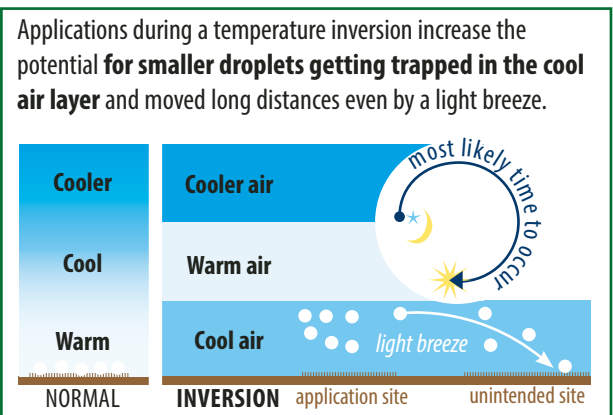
Applications during a temperature inversion increase the potential **for smaller droplets getting trapped in the cool air layer** and moved long distances even by a light breeze.

Cooler

Cool

Warm

NORMAL

Cooler air

Warm air

Cool air

most likely time to occur

light breeze

INVERSION

application site

unintended site